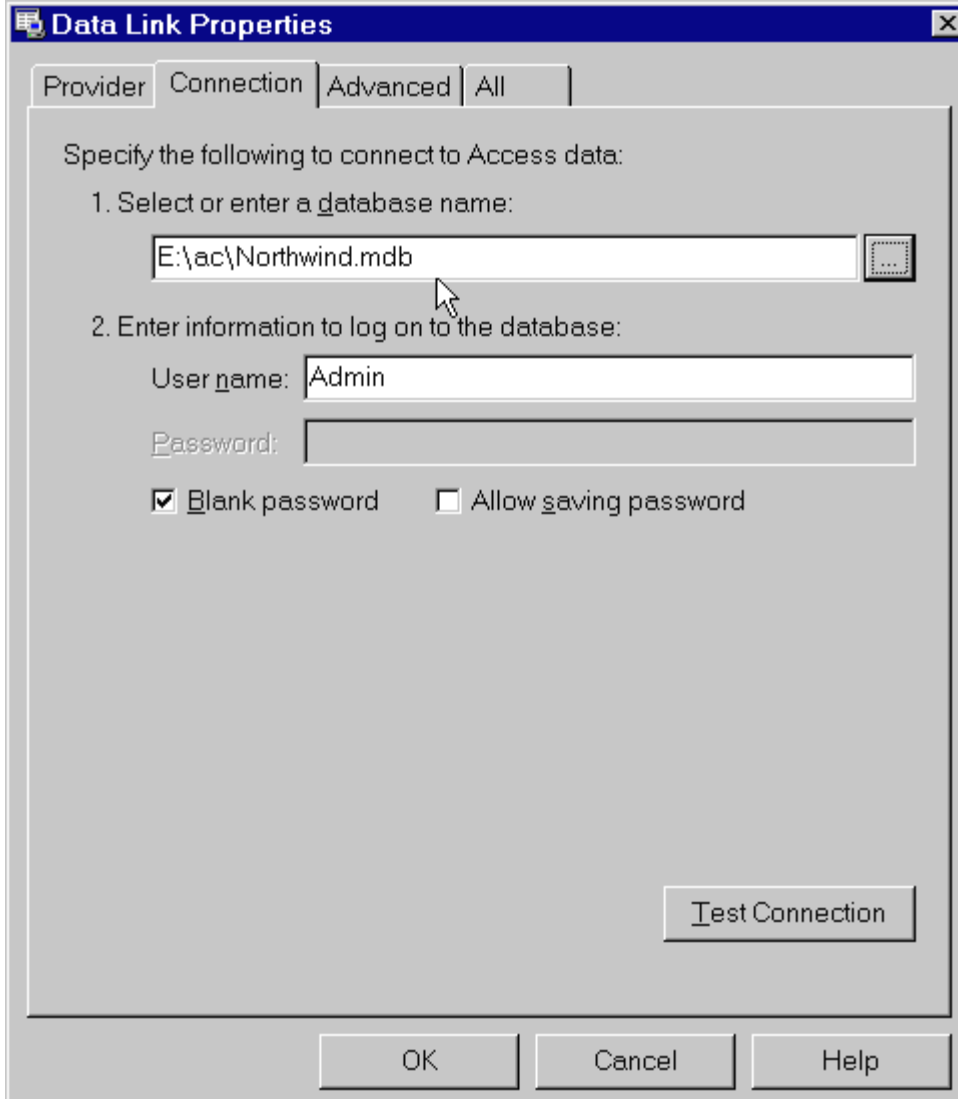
Data Link Properties

Provider | Connection | Advanced | All

Specify the following to connect to Access data:

1. Select or enter a database name:

E:\ac\Northwind.mdb

...

2. Enter information to log on to the database:

User name: Admin

Password:

☑ Blank password ☐ Allow saving password

Test Connection

OK Cancel Help